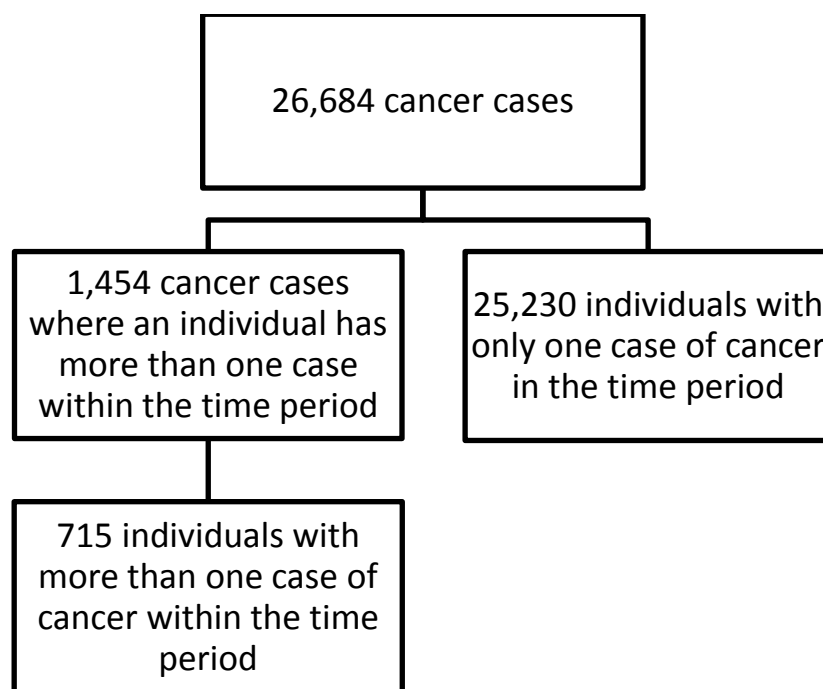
26,684 cancer cases

1,454 cancer cases where an individual has more than one case within the time period

25,230 individuals with only one case of cancer in the time period

715 individuals with more than one case of cancer within the time period